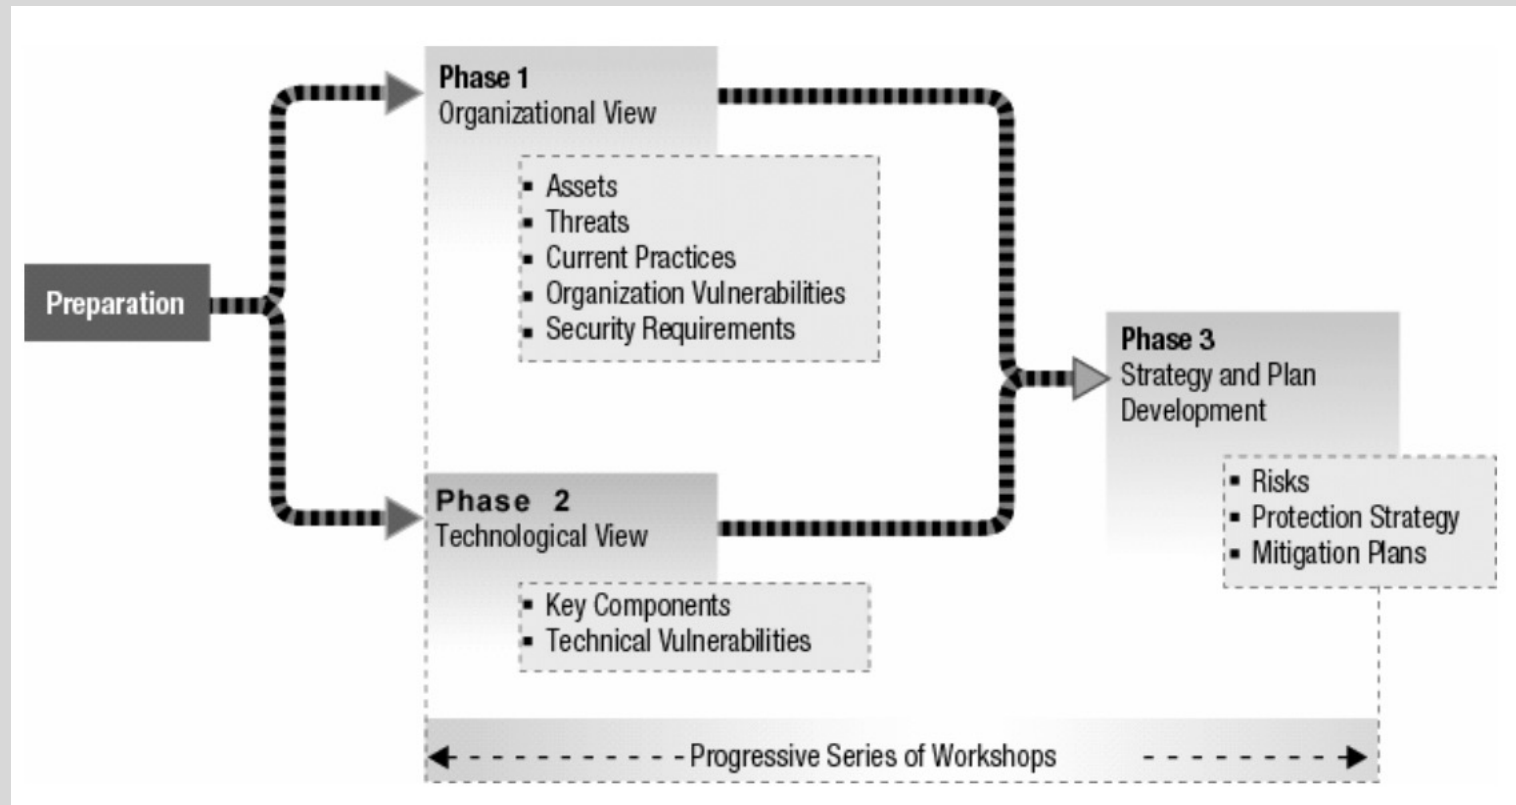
Preparation

Phase 1
Organizational View

- Assets
- Threats
- Current Practices
- Organization Vulnerabilities
- Security Requirements

Phase 2
Technological View

- Key Components
- Technical Vulnerabilities

Phase 3
Strategy and Plan Development

- Risks
- Protection Strategy
- Mitigation Plans

Progressive Series of Workshops